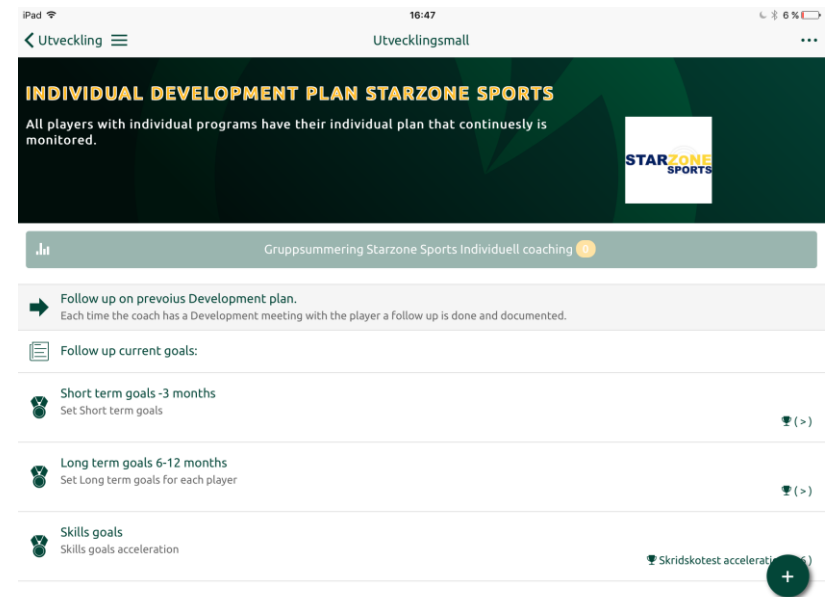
iPad
16:47
6 %

Utveckling
Utvecklingsmall
...

INDIVIDUAL DEVELOPMENT PLAN STARZONE SPORTS

All players with individual programs have their individual plan that continuesly is monitored.

STARZONE SPORTS

Gruppsummering Starzone Sports Individuell coaching 0

Follow up on prevoius Development plan.
Each time the coach has a Development meeting with the player a follow up is done and documented.

Follow up current goals:

Short term goals -3 months
Set Short term goals
( > )

Long term goals 6-12 months
Set Long term goals for each player
( > )

Skills goals
Skills goals acceleration
Skridskotest accelerati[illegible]6)

+